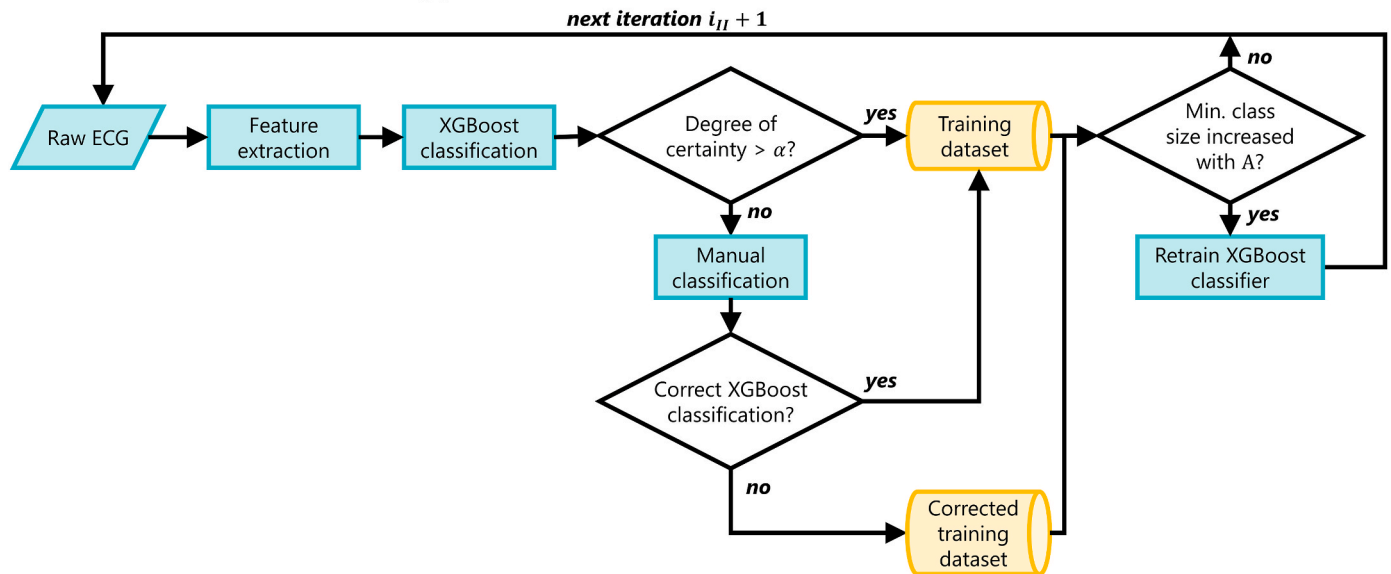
next iteration $i_{II} + 1$

Raw ECG

Feature extraction

XGBoost classification

Degree of certainty > $\alpha$?

yes

Training dataset

Min. class size increased with $\Lambda$?

no

yes

Retrain XGBoost classifier

no

Manual classification

Correct XGBoost classification?

yes

no

Corrected training dataset